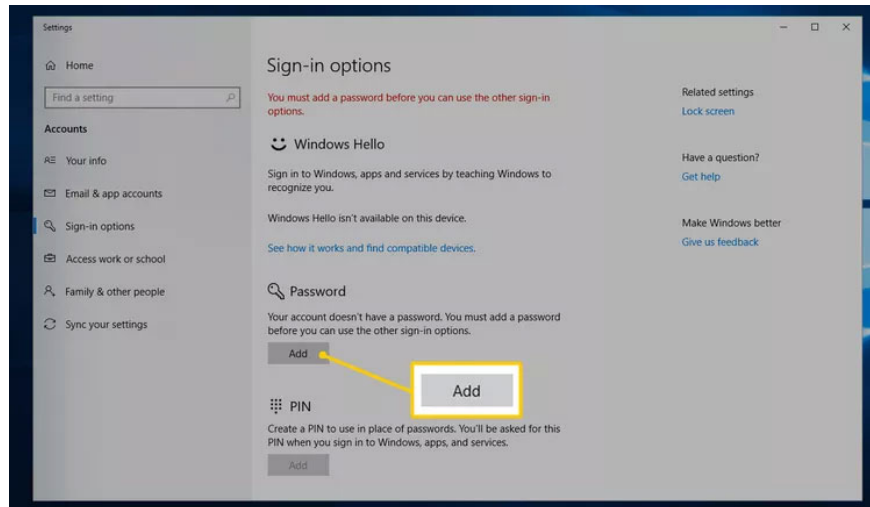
Settings

Home

Find a setting

Accounts

Your info

Email & app accounts

Sign-in options

Access work or school

Family & other people

Sync your settings

Sign-in options

You must add a password before you can use the other sign-in options.

Windows Hello

Sign in to Windows, apps and services by teaching Windows to recognize you.

Windows Hello isn't available on this device.

See how it works and find compatible devices.

Password

Your account doesn't have a password. You must add a password before you can use the other sign-in options.

Add

Add

PIN

Create a PIN to use in place of passwords. You'll be asked for this PIN when you sign in to Windows, apps, and services.

Add

Related settings

Lock screen

Have a question?

Get help

Make Windows better

Give us feedback